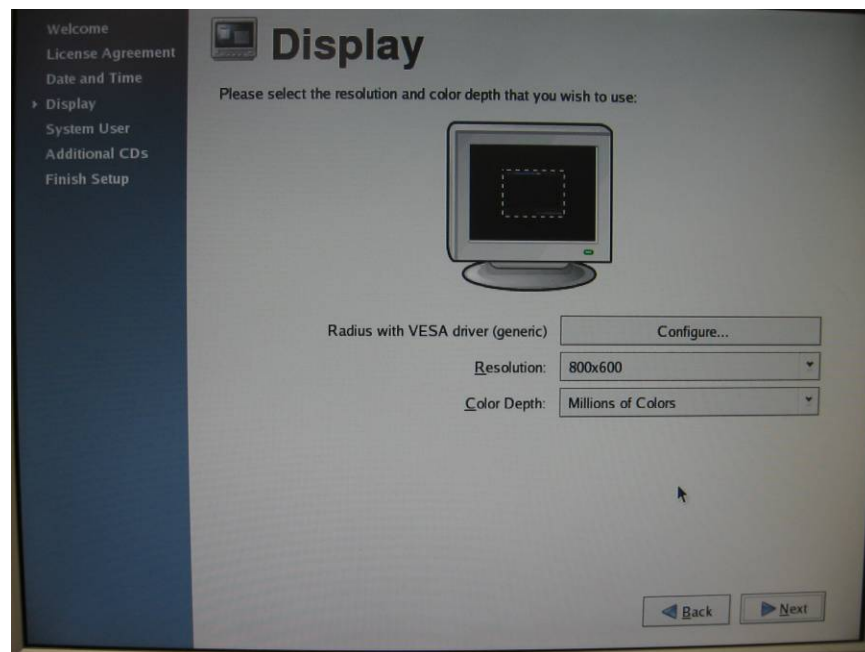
Welcome
License Agreement
Date and Time
› Display
System User
Additional CDs
Finish Setup

Display

Please select the resolution and color depth that you wish to use:

Radius with VESA driver (generic)
Configure...

Resolution: 800x600

Color Depth: Millions of Colors

Back
Next